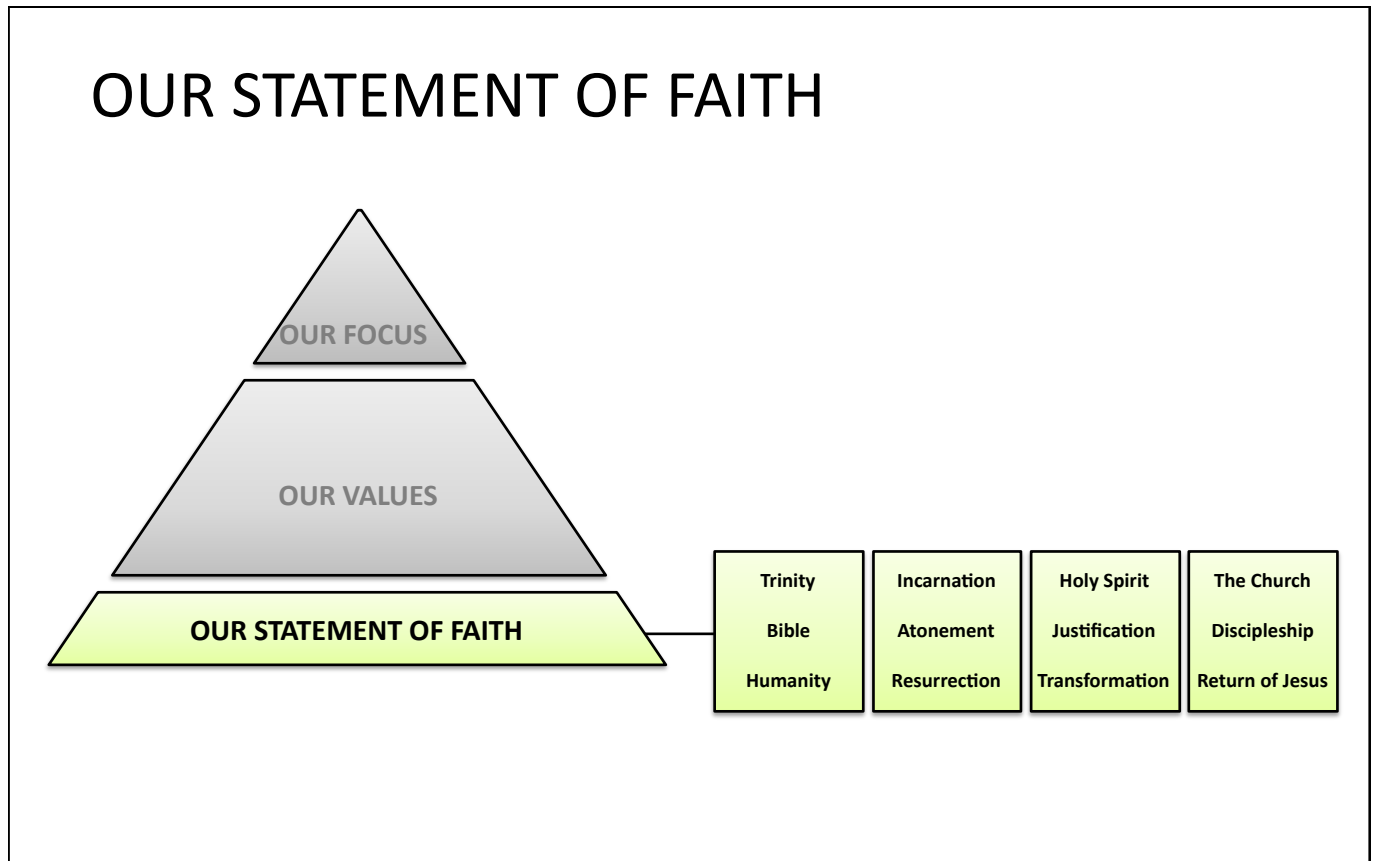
OUR STATEMENT OF FAITH

OUR FOCUS

OUR VALUES

OUR STATEMENT OF FAITH

Trinity
Bible
Humanity

Incarnation
Atonement
Resurrection

Holy Spirit
Justification
Transformation

The Church
Discipleship
Return of Jesus